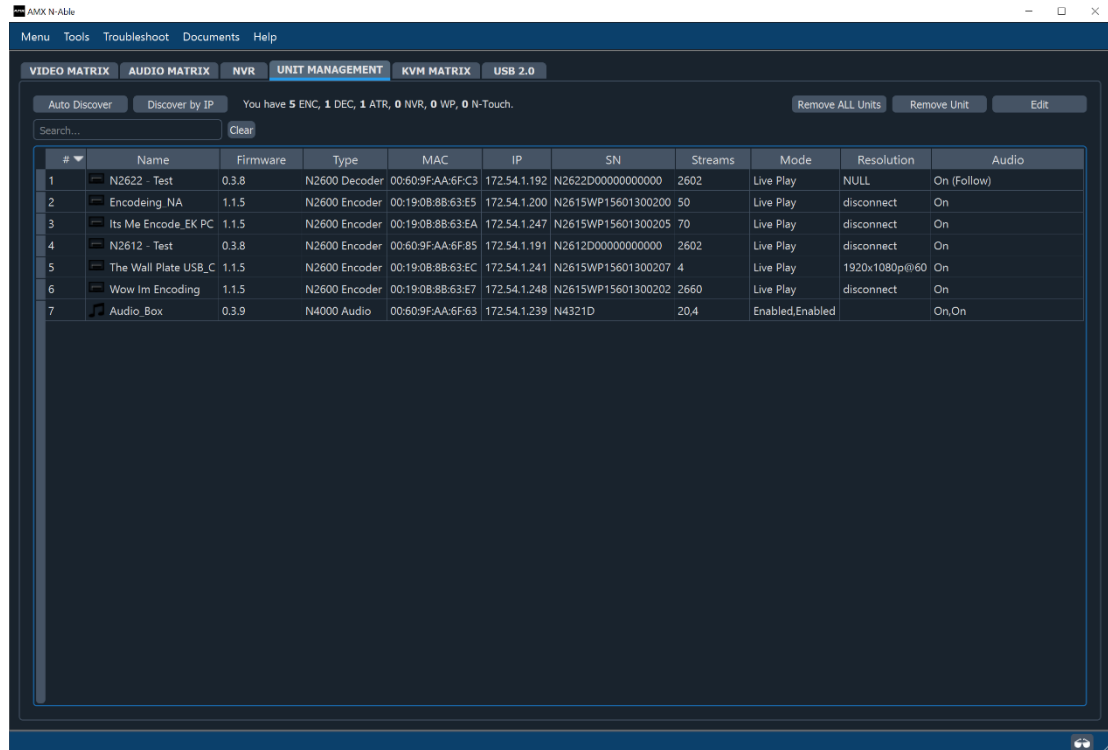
AMX N-Able

Menu Tools Troubleshoot Documents Help

VIDEO MATRIX AUDIO MATRIX NVR UNIT MANAGEMENT KVM MATRIX USB 2.0

Auto Discover Discover by IP You have 5 ENC, 1 DEC, 1 ATR, 0 NVR, 0 WP, 0 N-Touch. Remove ALL Units Remove Unit Edit

Search... Clear

| # | Name | Firmware | Type | MAC | IP | SN | Streams | Mode | Resolution | Audio |
|---|---|---|---|---|---|---|---|---|---|---|
| 1 | N2622 - Test | 0.3.8 | N2600 Decoder | 00:60:9F:AA:6F:C3 | 172.54.1.192 | N2622D000000000 | 2602 | Live Play | NULL | On (Follow) |
| 2 | Encodeing_NA | 1.1.5 | N2600 Encoder | 00:19:0B:8B:63:E5 | 172.54.1.200 | N2615WP15601300200 | 50 | Live Play | disconnect | On |
| 3 | Its Me Encode_EK PC | 1.1.5 | N2600 Encoder | 00:19:0B:8B:63:EA | 172.54.1.247 | N2615WP15601300205 | 70 | Live Play | disconnect | On |
| 4 | N2612 - Test | 0.3.8 | N2600 Encoder | 00:60:9F:AA:6F:85 | 172.54.1.191 | N2612D000000000 | 2602 | Live Play | disconnect | On |
| 5 | The Wall Plate USB_C | 1.1.5 | N2600 Encoder | 00:19:0B:8B:63:EC | 172.54.1.241 | N2615WP15601300207 | 4 | Live Play | 1920x1080p@60 | On |
| 6 | Wow Im Encoding | 1.1.5 | N2600 Encoder | 00:19:0B:8B:63:E7 | 172.54.1.248 | N2615WP15601300202 | 2660 | Live Play | disconnect | On |
| 7 | Audio_Box | 0.3.9 | N4000 Audio | 00:60:9F:AA:6F:63 | 172.54.1.239 | N4321D | 20,4 | Enabled,Enabled | | On,On |